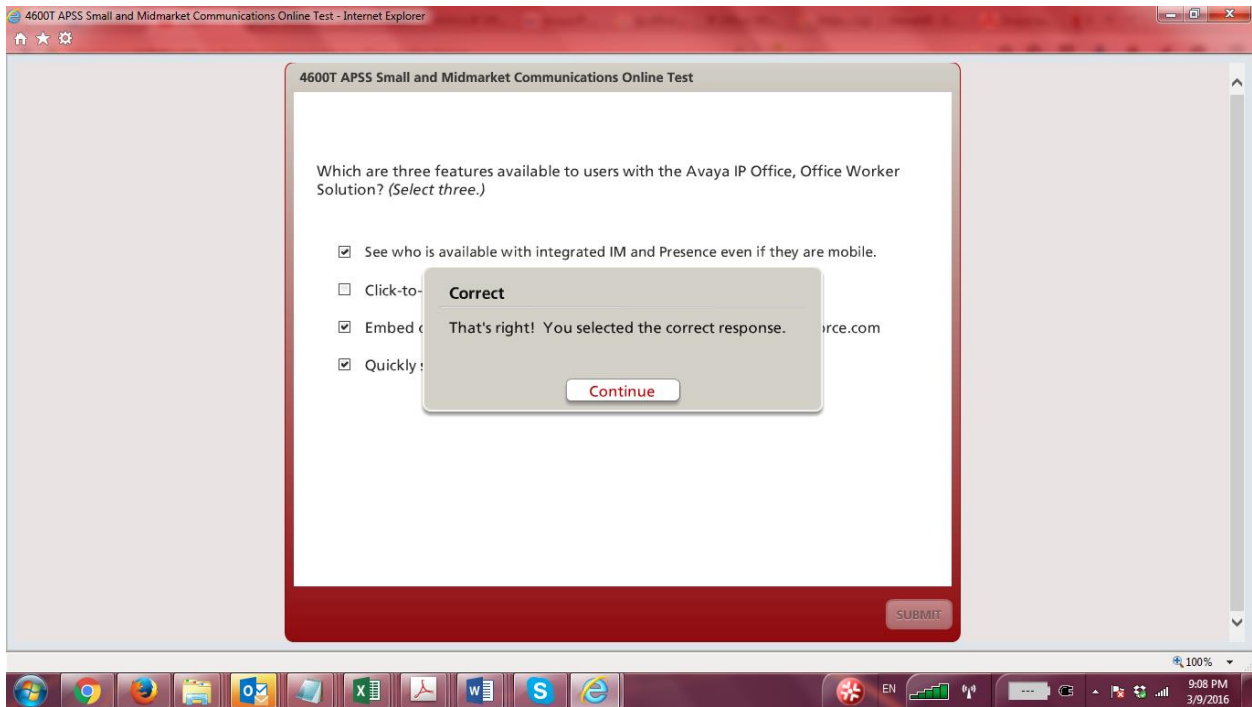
4600T APSS Small and Midmarket Communications Online Test - Internet Explorer

4600T APSS Small and Midmarket Communications Online Test

Which are three features available to users with the Avaya IP Office, Office Worker Solution? *(Select three.)*

☑ See who is available with integrated IM and Presence even if they are mobile.

☐ Click-to-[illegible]

☑ Embed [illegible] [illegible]rce.com

☑ Quickly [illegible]

Correct

That's right! You selected the correct response.

Continue

SUBMIT

100%

EN

9:08 PM
3/9/2016